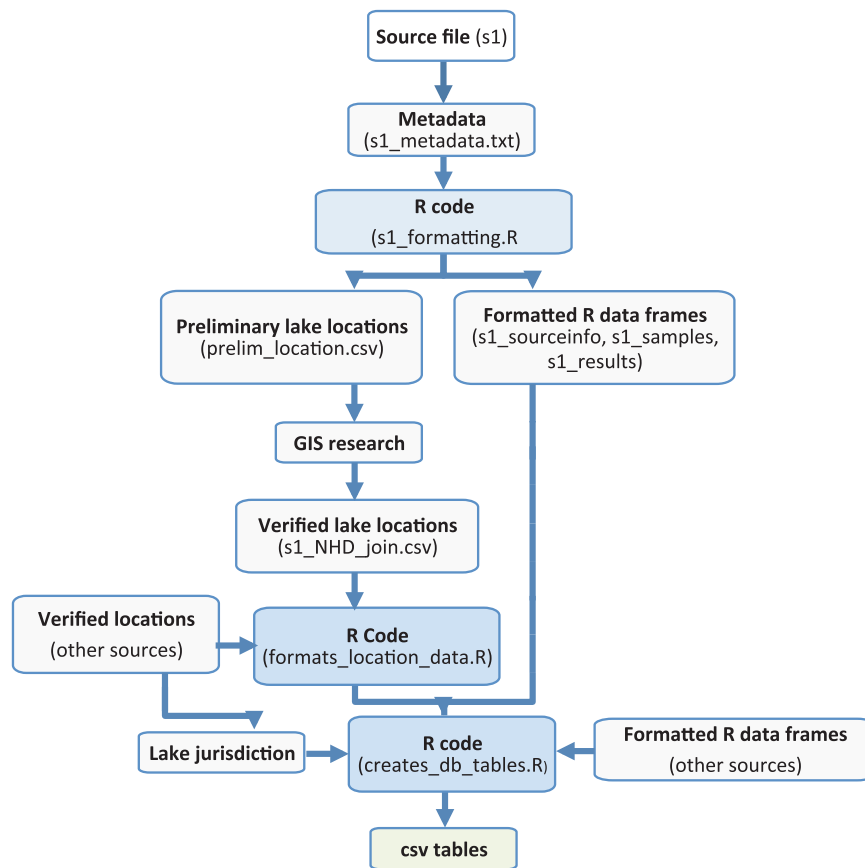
Source file (s1)

Metadata
(s1_metadata.txt)

R code
(s1_formatting.R

Preliminary lake locations
(prelim_location.csv)

Formatted R data frames
(s1_sourceinfo, s1_samples, s1_results)

GIS research

Verified lake locations
(s1_NHD_join.csv)

Verified locations
(other sources)

R Code
(formats_location_data.R)

Lake jurisdiction

R code
(creates_db_tables.R)

Formatted R data frames
(other sources)

csv tables